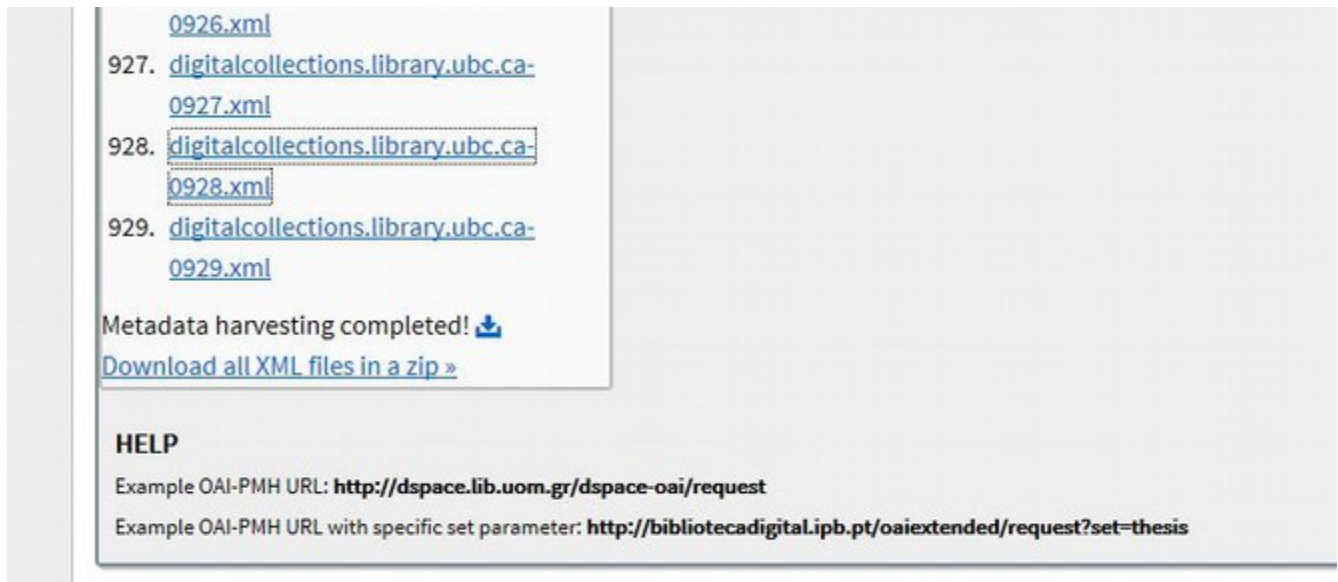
0926.xml
927. digitalcollections.library.ubc.ca-0927.xml
928. digitalcollections.library.ubc.ca-0928.xml
929. digitalcollections.library.ubc.ca-0929.xml

Metadata harvesting completed!
Download all XML files in a zip »

HELP

Example OAI-PMH URL: http://dspace.lib.uom.gr/dspace-oai/request

Example OAI-PMH URL with specific set parameter: http://bibliotecadigital.ipb.pt/oaiextended/request?set=thesis